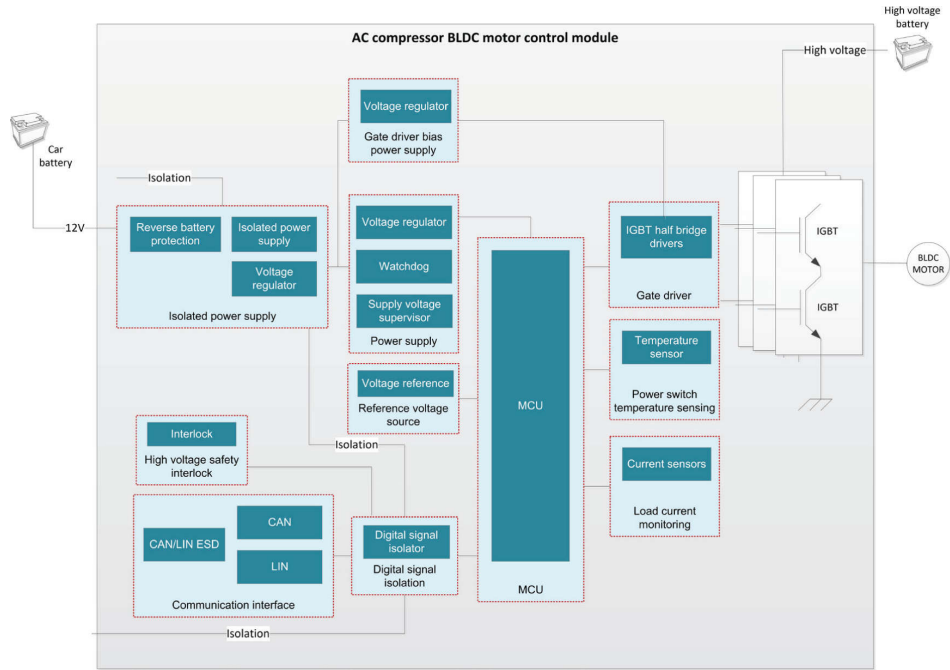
AC compressor BLDC motor control module

High voltage battery

High voltage

Car battery

Voltage regulator

Gate driver bias power supply

Isolation

12V

Reverse battery protection

Isolated power supply

Voltage regulator

Isolated power supply

Voltage regulator

Watchdog

Supply voltage supervisor

Power supply

IGBT half bridge drivers

Gate driver

IGBT

IGBT

BLDC MOTOR

Temperature sensor

Power switch temperature sensing

Voltage reference

Reference voltage source

MCU

Interlock

High voltage safety interlock

Isolation

Current sensors

Load current monitoring

CAN

CAN/LIN ESD

LIN

Communication interface

Digital signal isolator

Digital signal isolation

MCU

Isolation